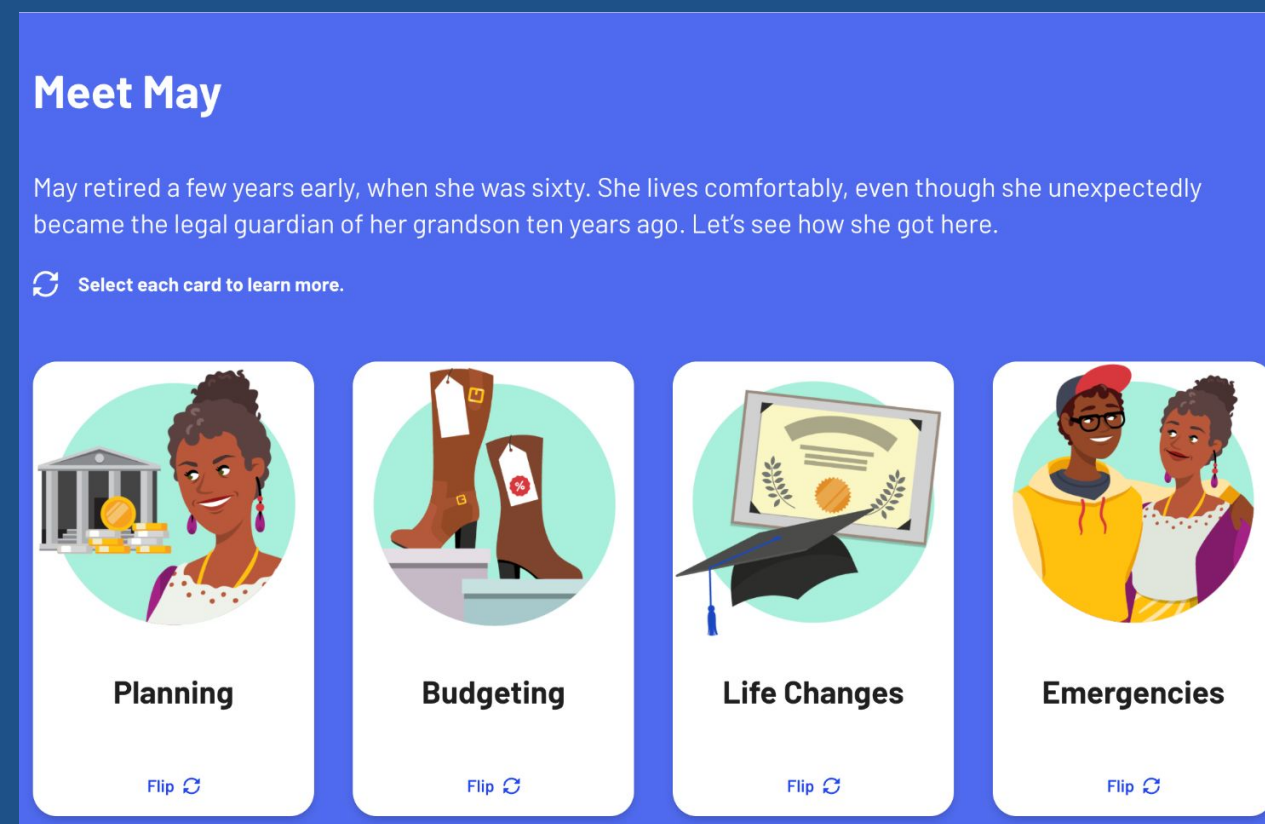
Meet May

May retired a few years early, when she was sixty. She lives comfortably, even though she unexpectedly became the legal guardian of her grandson ten years ago. Let's see how she got here.

Select each card to learn more.

%

Planning

Flip

Budgeting

Flip

Life Changes

Flip

Emergencies

Flip